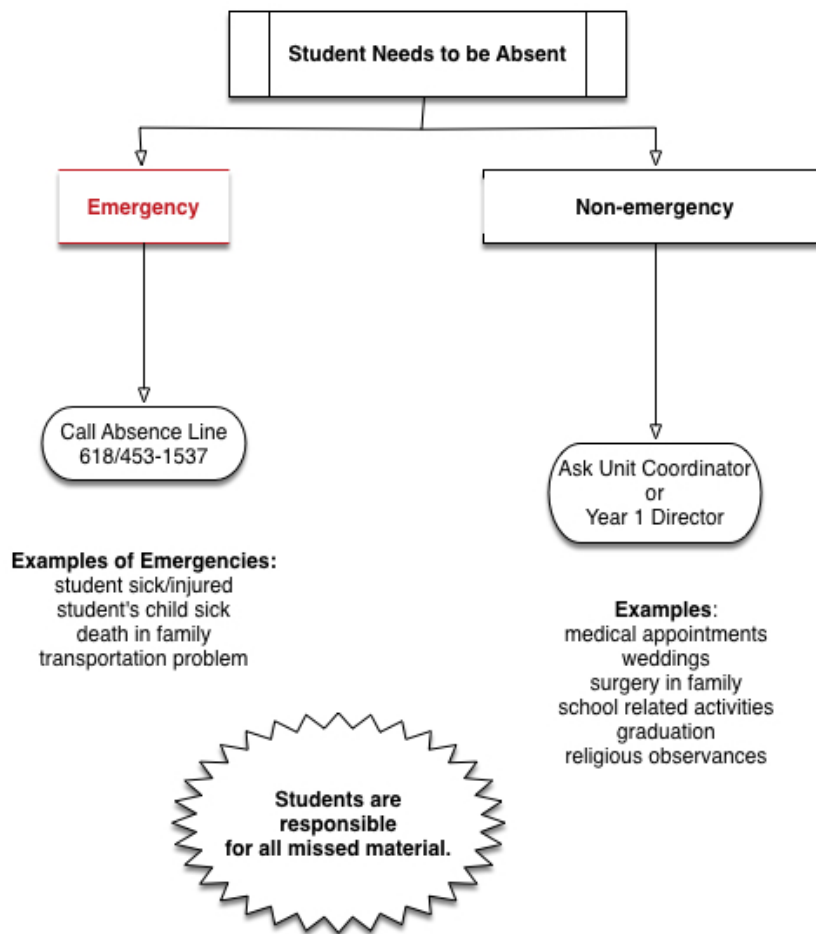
Student Needs to be Absent

Emergency

Non-emergency

Call Absence Line
618/453-1537

Ask Unit Coordinator
or
Year 1 Director

Examples of Emergencies:
student sick/injured
student's child sick
death in family
transportation problem

Examples:
medical appointments
weddings
surgery in family
school related activities
graduation
religious observances

Students are responsible for all missed material.